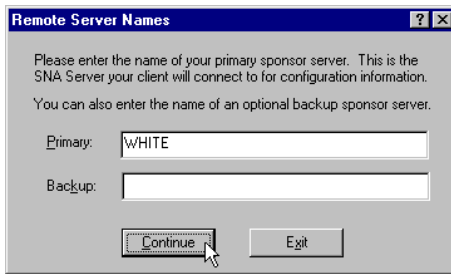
Remote Server Names

? X

Please enter the name of your primary sponsor server. This is the SNA Server your client will connect to for configuration information.

You can also enter the name of an optional backup sponsor server.

Primary: WHITE

Backup:

Continue

Exit